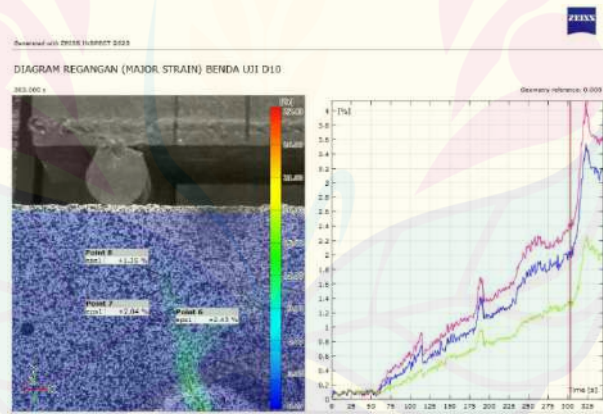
Generated with ZEISS INSPECT 2023

ZEISS

DIAGRAM REGANGAN (MAJOR STRAIN) BENDA UJI D10

303.000 s

Geometry reference: 0.000

[%]

Point 8
eps1 +1.35 %

Point 7
eps1 +2.04 %

Point 6
eps1 +2.45 %

[%]

3.8
3.6
3.4
3.2
3
2.8
2.6
2.4
2.2
2
1.8
1.6
1.4
1.2
1
0.8
0.6
0.4
0.2

Time [s]

0 25 50 75 100 125 150 175 200 225 250 275 300 325